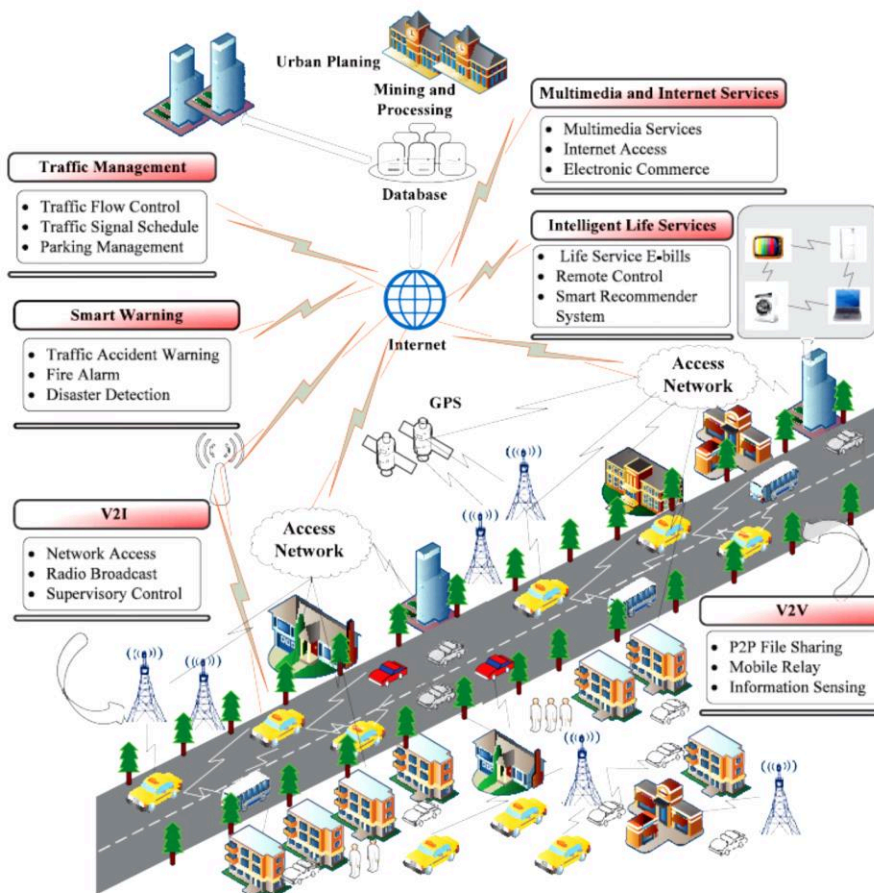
Urban Planing

Mining and Processing

Database

Multimedia and Internet Services

- Multimedia Services
- Internet Access
- Electronic Commerce

Traffic Management

- Traffic Flow Control
- Traffic Signal Schedule
- Parking Management

Intelligent Life Services

- Life Service E-bills
- Remote Control
- Smart Recommender System

Smart Warning

- Traffic Accident Warning
- Fire Alarm
- Disaster Detection

Internet

Access Network

GPS

V2I

- Network Access
- Radio Broadcast
- Supervisory Control

Access Network

V2V

- P2P File Sharing
- Mobile Relay
- Information Sensing